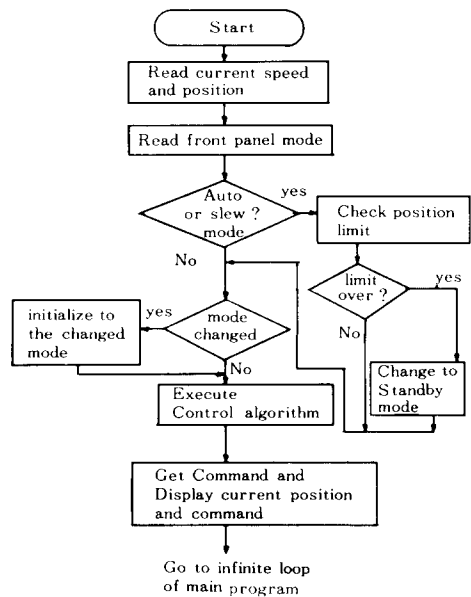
Start

Read current speed and position

Read front panel mode

Auto or slew ? mode

yes

Check position limit

No

limit over ?

yes

No

initialize to the changed mode

yes

mode changed

No

Change to Standby mode

Execute Control algorithm

Get Command and Display current position and command

Go to infinite loop of main program